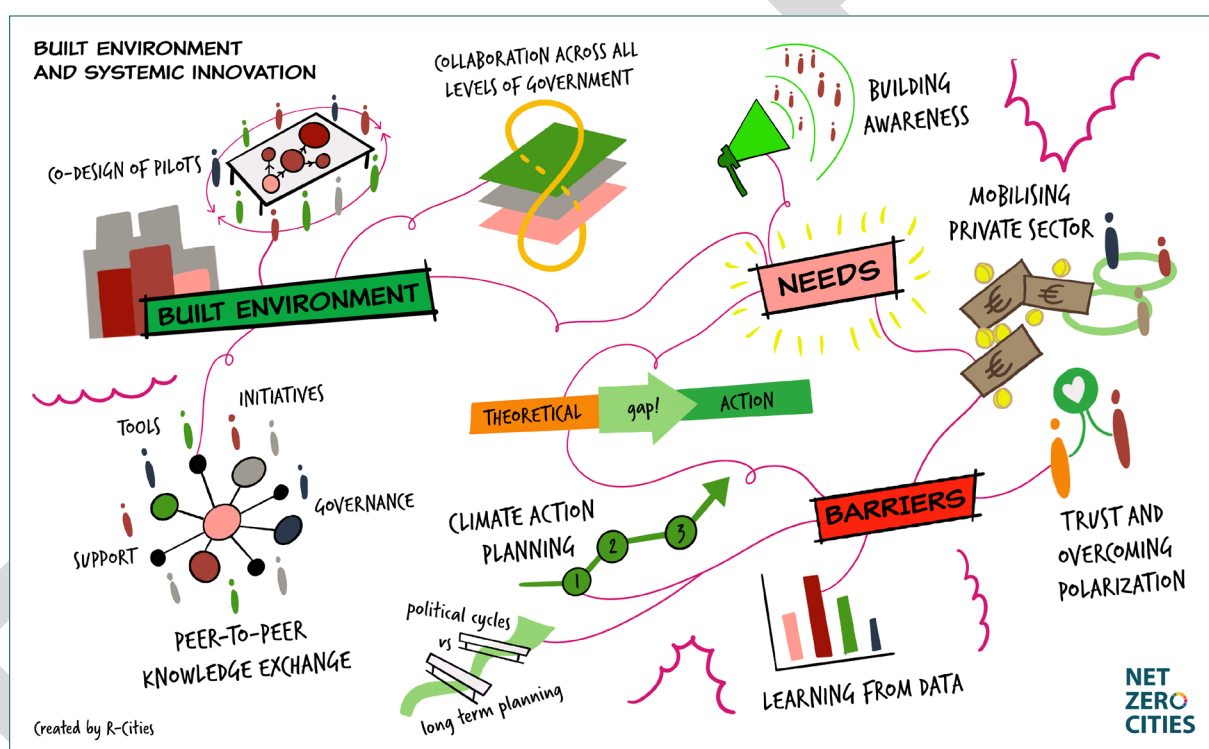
BUILT ENVIRONMENT AND SYSTEMIC INNOVATION

COLLABORATION ACROSS ALL LEVELS OF GOVERNMENT

BUILDING AWARENESS

CO-DESIGN OF PILOTS

MOBILISING PRIVATE SECTOR

BUILT ENVIRONMENT

NEEDS

TOOLS

INITIATIVES

THEORETICAL

gap!

ACTION

GOVERNANCE

CLIMATE ACTION PLANNING

1

2

3

BARRIERS

TRUST AND OVERCOMING POLARIZATION

SUPPORT

political cycles

vs

long term planning

PEER-TO-PEER KNOWLEDGE EXCHANGE

LEARNING FROM DATA

NET ZERO CITIES

Created by R-Cities